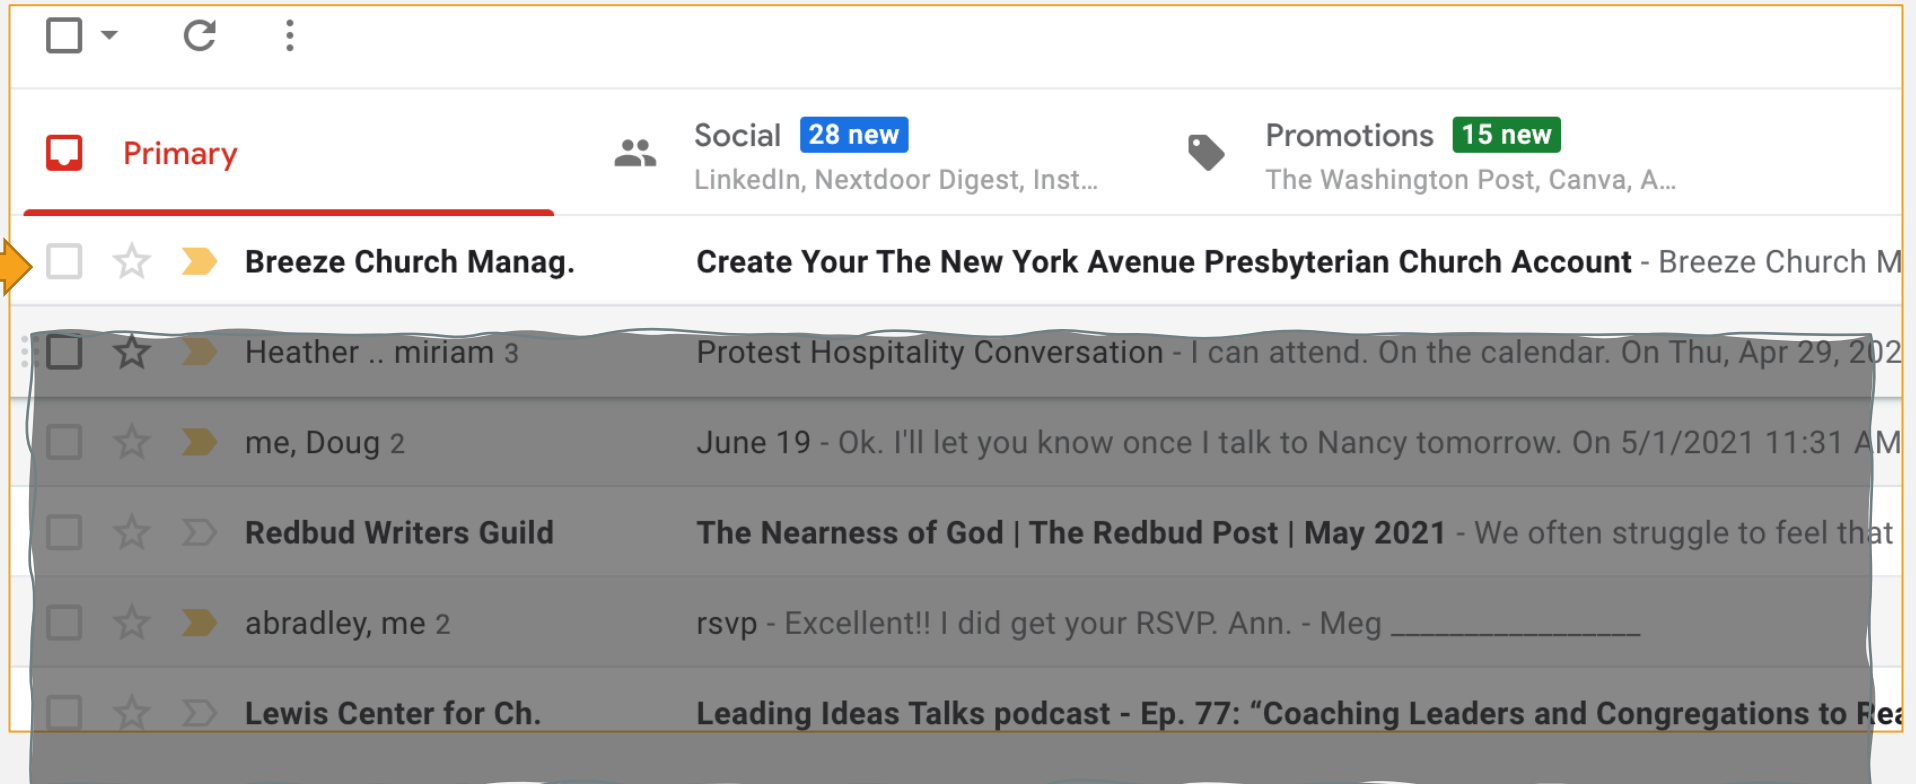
Primary

Social 28 new
LinkedIn, Nextdoor Digest, Inst...

Promotions 15 new
The Washington Post, Canva, A...

Breeze Church Manag. Create Your The New York Avenue Presbyterian Church Account - Breeze Church M

Heather .. miriam 3 Protest Hospitality Conversation - I can attend. On the calendar. On Thu, Apr 29, 202

me, Doug 2 June 19 - Ok. I'll let you know once I talk to Nancy tomorrow. On 5/1/2021 11:31 AM

Redbud Writers Guild The Nearness of God | The Redbud Post | May 2021 - We often struggle to feel that

abradley, me 2 rsvp - Excellent!! I did get your RSVP. Ann. - Meg _______________

Lewis Center for Ch. Leading Ideas Talks podcast - Ep. 77: "Coaching Leaders and Congregations to Rea